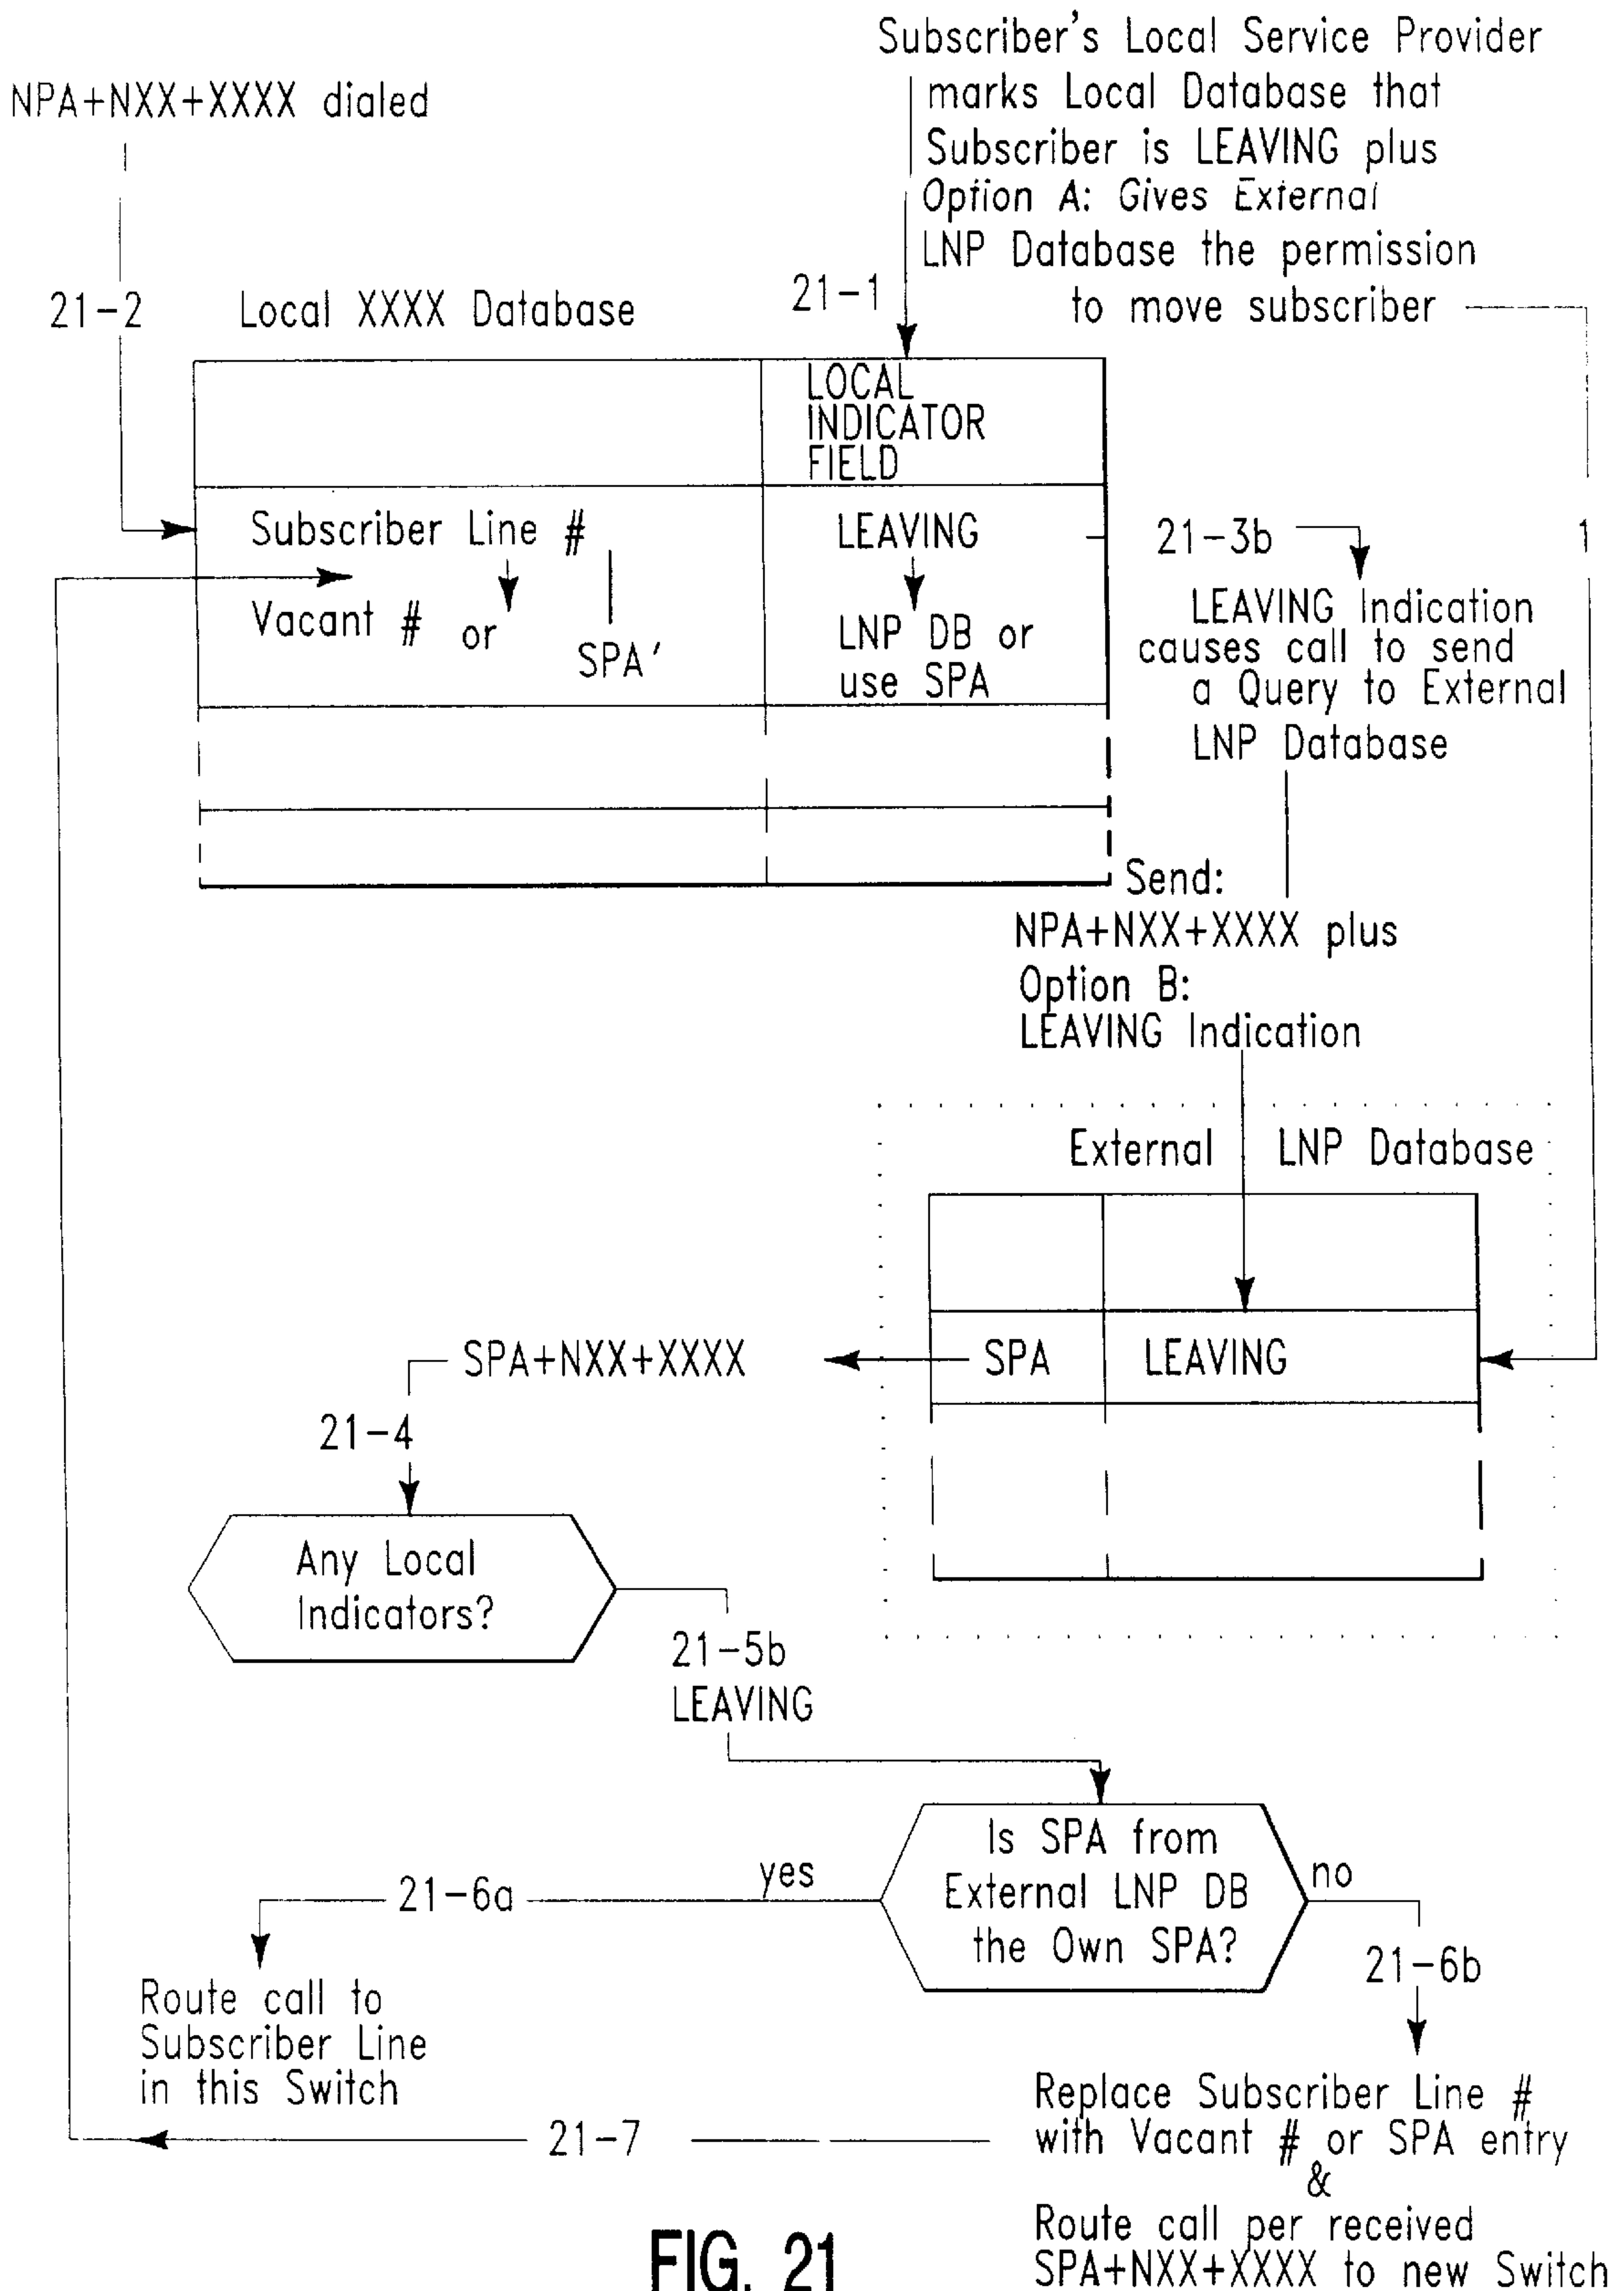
Subscriber's Local Service Provider marks Local Database that Subscriber is LEAVING plus Option A: Gives External LNP Database the permission to move subscriber

NPA+NXX+XXXX dialed

21−2 Local XXXX Database

21−1

| | LOCAL INDICATOR FIELD |
|---|---|
| Subscriber Line # Vacant # or SPA' | LEAVING LNP DB or use SPA |
| | |
| | |

21−3b

1

LEAVING Indication causes call to send a Query to External LNP Database

Send: NPA+NXX+XXXX plus Option B: LEAVING Indication

External LNP Database

| | |
|---|---|
| SPA | LEAVING |
| | |

SPA+NXX+XXXX

21−4

Any Local Indicators?

21−5b LEAVING

Is SPA from External LNP DB the Own SPA?

yes

no

21−6a

Route call to Subscriber Line in this Switch

21−6b

Replace Subscriber Line # with Vacant # or SPA entry & Route call per received SPA+NXX+XXXX to new Switch

21−7

FIG. 21